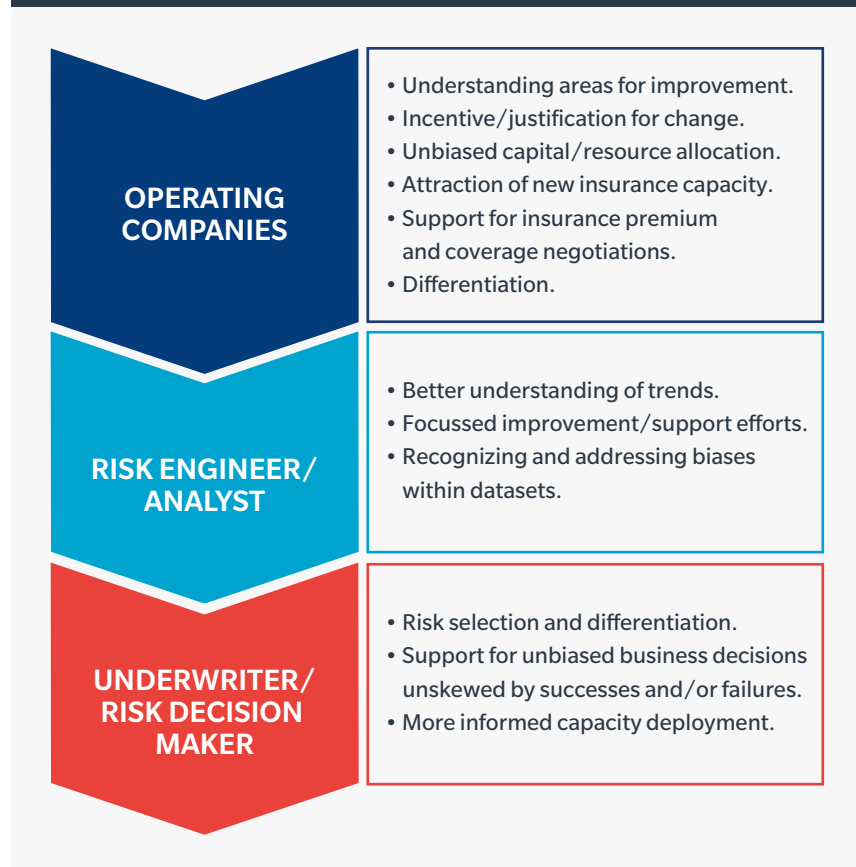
OPERATING COMPANIES

• Understanding areas for improvement.
• Incentive/justification for change.
• Unbiased capital/resource allocation.
• Attraction of new insurance capacity.
• Support for insurance premium and coverage negotiations.
• Differentiation.

RISK ENGINEER/ ANALYST

• Better understanding of trends.
• Focussed improvement/support efforts.
• Recognizing and addressing biases within datasets.

UNDERWRITER/ RISK DECISION MAKER

• Risk selection and differentiation.
• Support for unbiased business decisions unskewed by successes and/or failures.
• More informed capacity deployment.